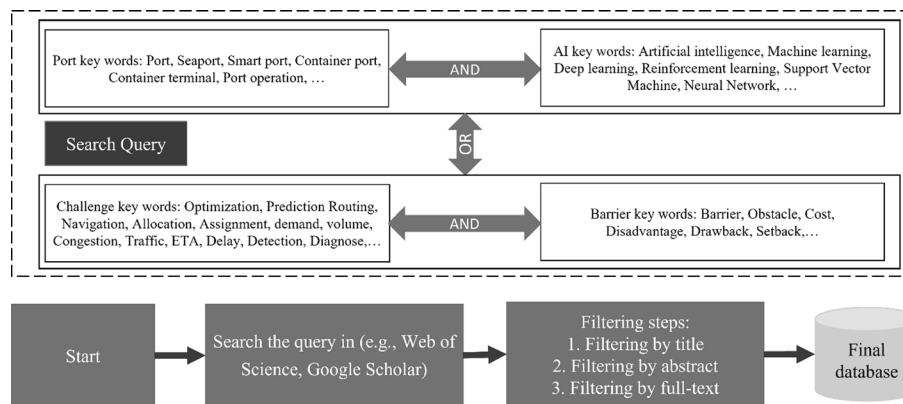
Port key words: Port, Seaport, Smart port, Container port, Container terminal, Port operation, …

AND

AI key words: Artificial intelligence, Machine learning, Deep learning, Reinforcement learning, Support Vector Machine, Neural Network, …

Search Query

OR

Challenge key words: Optimization, Prediction Routing, Navigation, Allocation, Assignment, demand, volume, Congestion, Traffic, ETA, Delay, Detection, Diagnose,…

AND

Barrier key words: Barrier, Obstacle, Cost, Disadvantage, Drawback, Setback,…

Start

Search the query in (e.g., Web of Science, Google Scholar)

Filtering steps:
1. Filtering by title
2. Filtering by abstract
3. Filtering by full-text

Final database